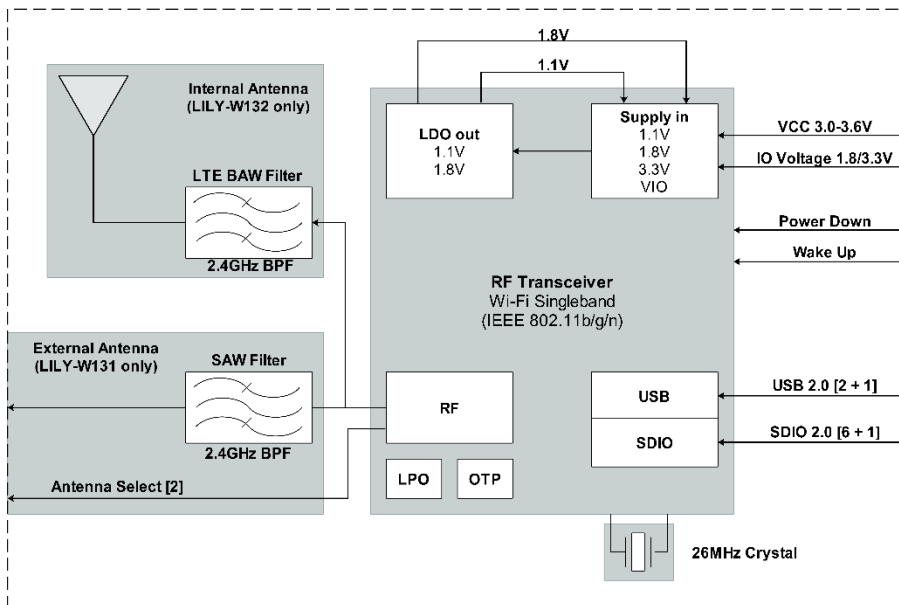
1.8V

1.1V

Internal Antenna
(LILY-W132 only)

LTE BAW Filter

2.4GHz BPF

LDO out
1.1V
1.8V

Supply in
1.1V
1.8V
3.3V
VIO

VCC 3.0-3.6V

IO Voltage 1.8/3.3V

Power Down

Wake Up

RF Transceiver
Wi-Fi Singleband
(IEEE 802.11b/g/n)

External Antenna
(LILY-W131 only)

SAW Filter

2.4GHz BPF

RF

USB

SDIO

USB 2.0 [2 + 1]

SDIO 2.0 [6 + 1]

Antenna Select [2]

LPO

OTP

26MHz Crystal